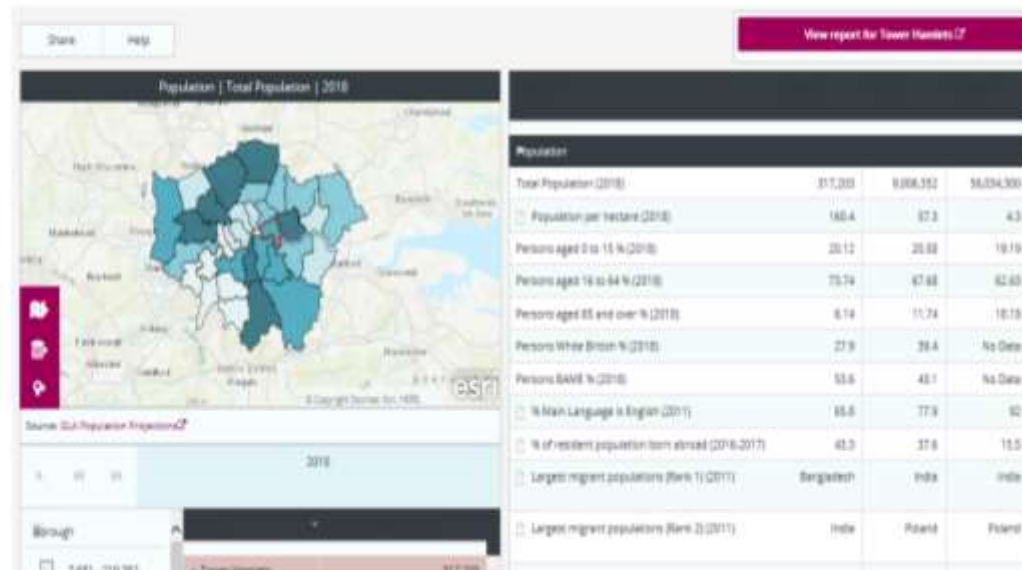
Share Help

View report for Tower Hamlets

Population | Total Population | 2018

esri

Source: GLA Population Projections

2018

Borough

Population

| | | | |
|---|---|---|---|
| Total Population (2018) | 317,205 | 9,008,552 | 56,034,300 |
| Population per hectare (2018) | 160.4 | 57.3 | 4.3 |
| Persons aged 0 to 15 % (2018) | 20.12 | 20.58 | 19.19 |
| Persons aged 16 to 64 % (2018) | 73.74 | 67.68 | 62.63 |
| Persons aged 65 and over % (2018) | 6.14 | 11.74 | 18.18 |
| Persons White British % (2018) | 27.9 | 38.4 | No Data |
| Persons BAME % (2018) | 53.6 | 43.1 | No Data |
| % Main Language is English (2011) | 65.8 | 77.9 | 92 |
| % of resident population born abroad (2016-2017) | 45.3 | 37.6 | 15.5 |
| Largest migrant populations (Rank 1) (2011) | Bangladesh | India | India |
| Largest migrant populations (Rank 2) (2011) | India | Poland | Poland |